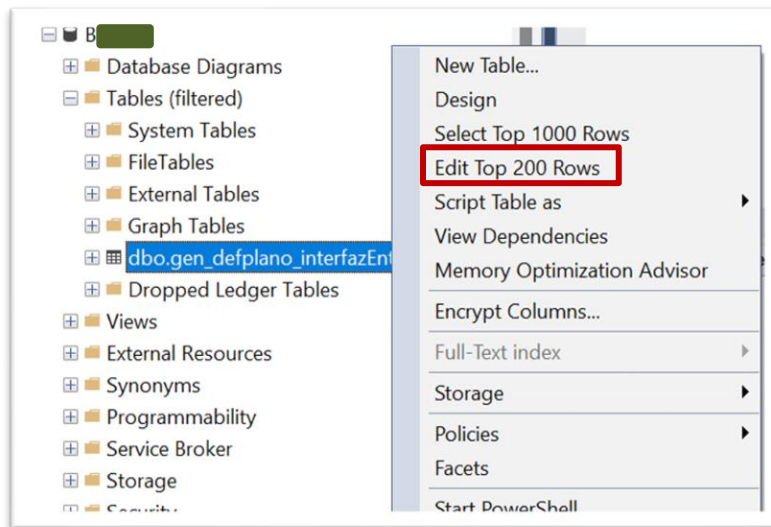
B
Database Diagrams
Tables (filtered)
System Tables
FileTables
External Tables
Graph Tables
dbo.gen_defplano_interfazEnt
Dropped Ledger Tables
Views
External Resources
Synonyms
Programmability
Service Broker
Storage
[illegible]

New Table...
Design
Select Top 1000 Rows
Edit Top 200 Rows
Script Table as
View Dependencies
Memory Optimization Advisor
Encrypt Columns...
Full-Text index
Storage
Policies
Facets
Start PowerShell